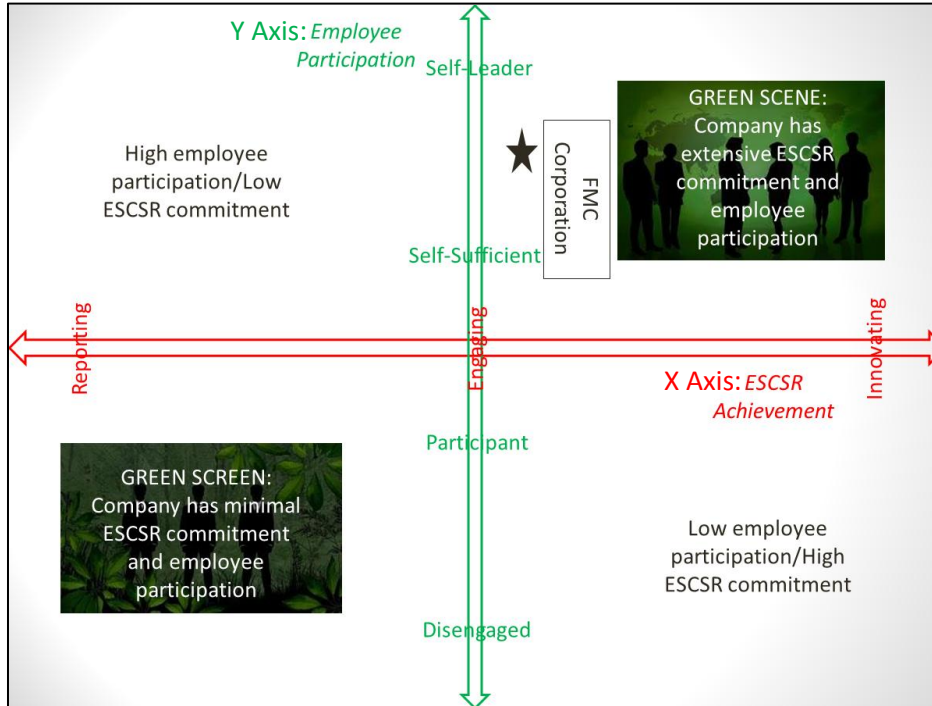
Y Axis: Employee Participation

Self-Leader

High employee participation/Low ESCSR commitment

FMC Corporation

GREEN SCENE: Company has extensive ESCSR commitment and employee participation

Self-Sufficient

Reporting

Engaging

Innovating

X Axis: ESCSR Achievement

Participant

GREEN SCREEN: Company has minimal ESCSR commitment and employee participation

Low employee participation/High ESCSR commitment

Disengaged